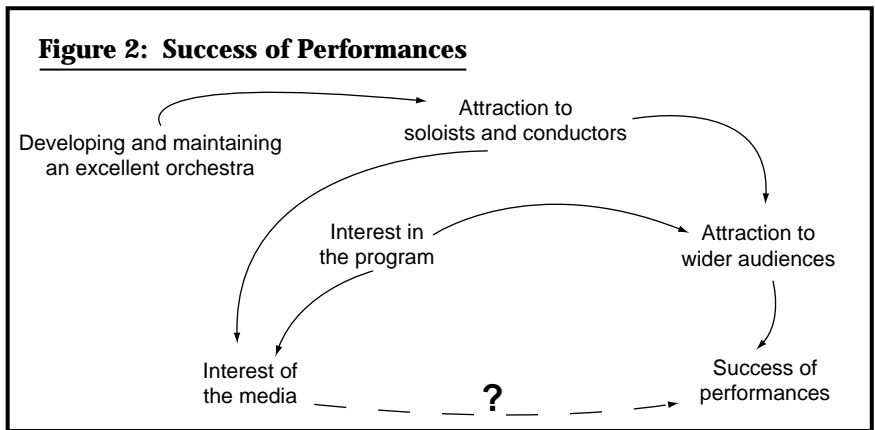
**Figure 2: Success of Performances**

Developing and maintaining an excellent orchestra

Attraction to soloists and conductors

Interest in the program

Attraction to wider audiences

Interest of the media

?

Success of performances